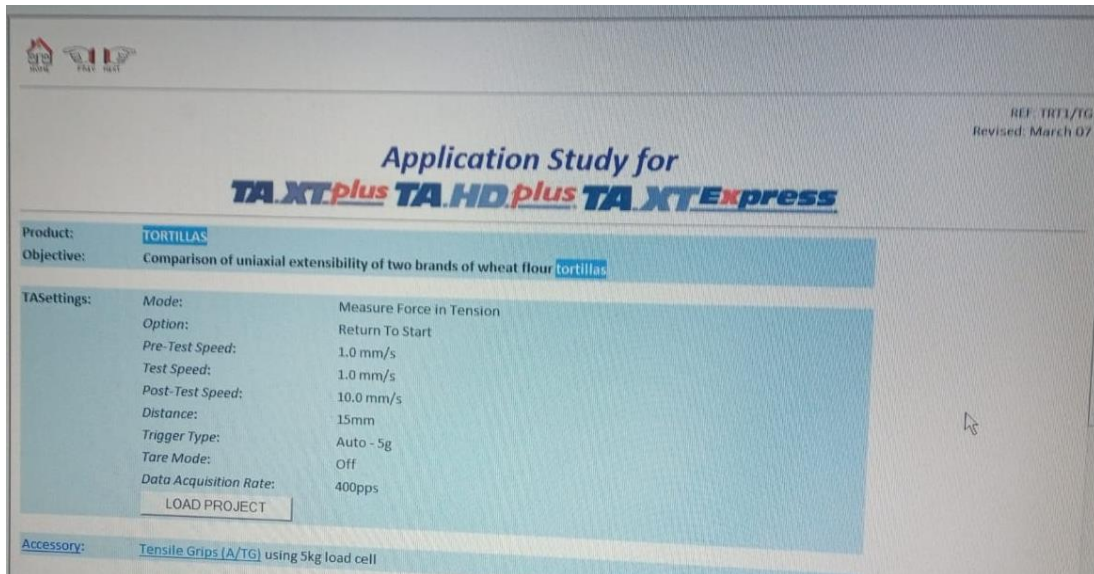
REF: TRT1/TG
Revised: March 07

Application Study for
TA.XTplus TA.HDplus TA.XTExpress

| | |
|---|---|
| Product: | TORTILLAS |
| Objective: | Comparison of uniaxial extensibility of two brands of wheat flour tortillas |

| TASettings: | | |
|---|---|---|
| | Mode: | Measure Force in Tension |
| | Option: | Return To Start |
| | Pre-Test Speed: | 1.0 mm/s |
| | Test Speed: | 1.0 mm/s |
| | Post-Test Speed: | 10.0 mm/s |
| | Distance: | 15mm |
| | Trigger Type: | Auto - 5g |
| | Tare Mode: | Off |
| | Data Acquisition Rate: | 400pps |

LOAD PROJECT

Accessory: Tensile Grips (A/TG) using 5kg load cell